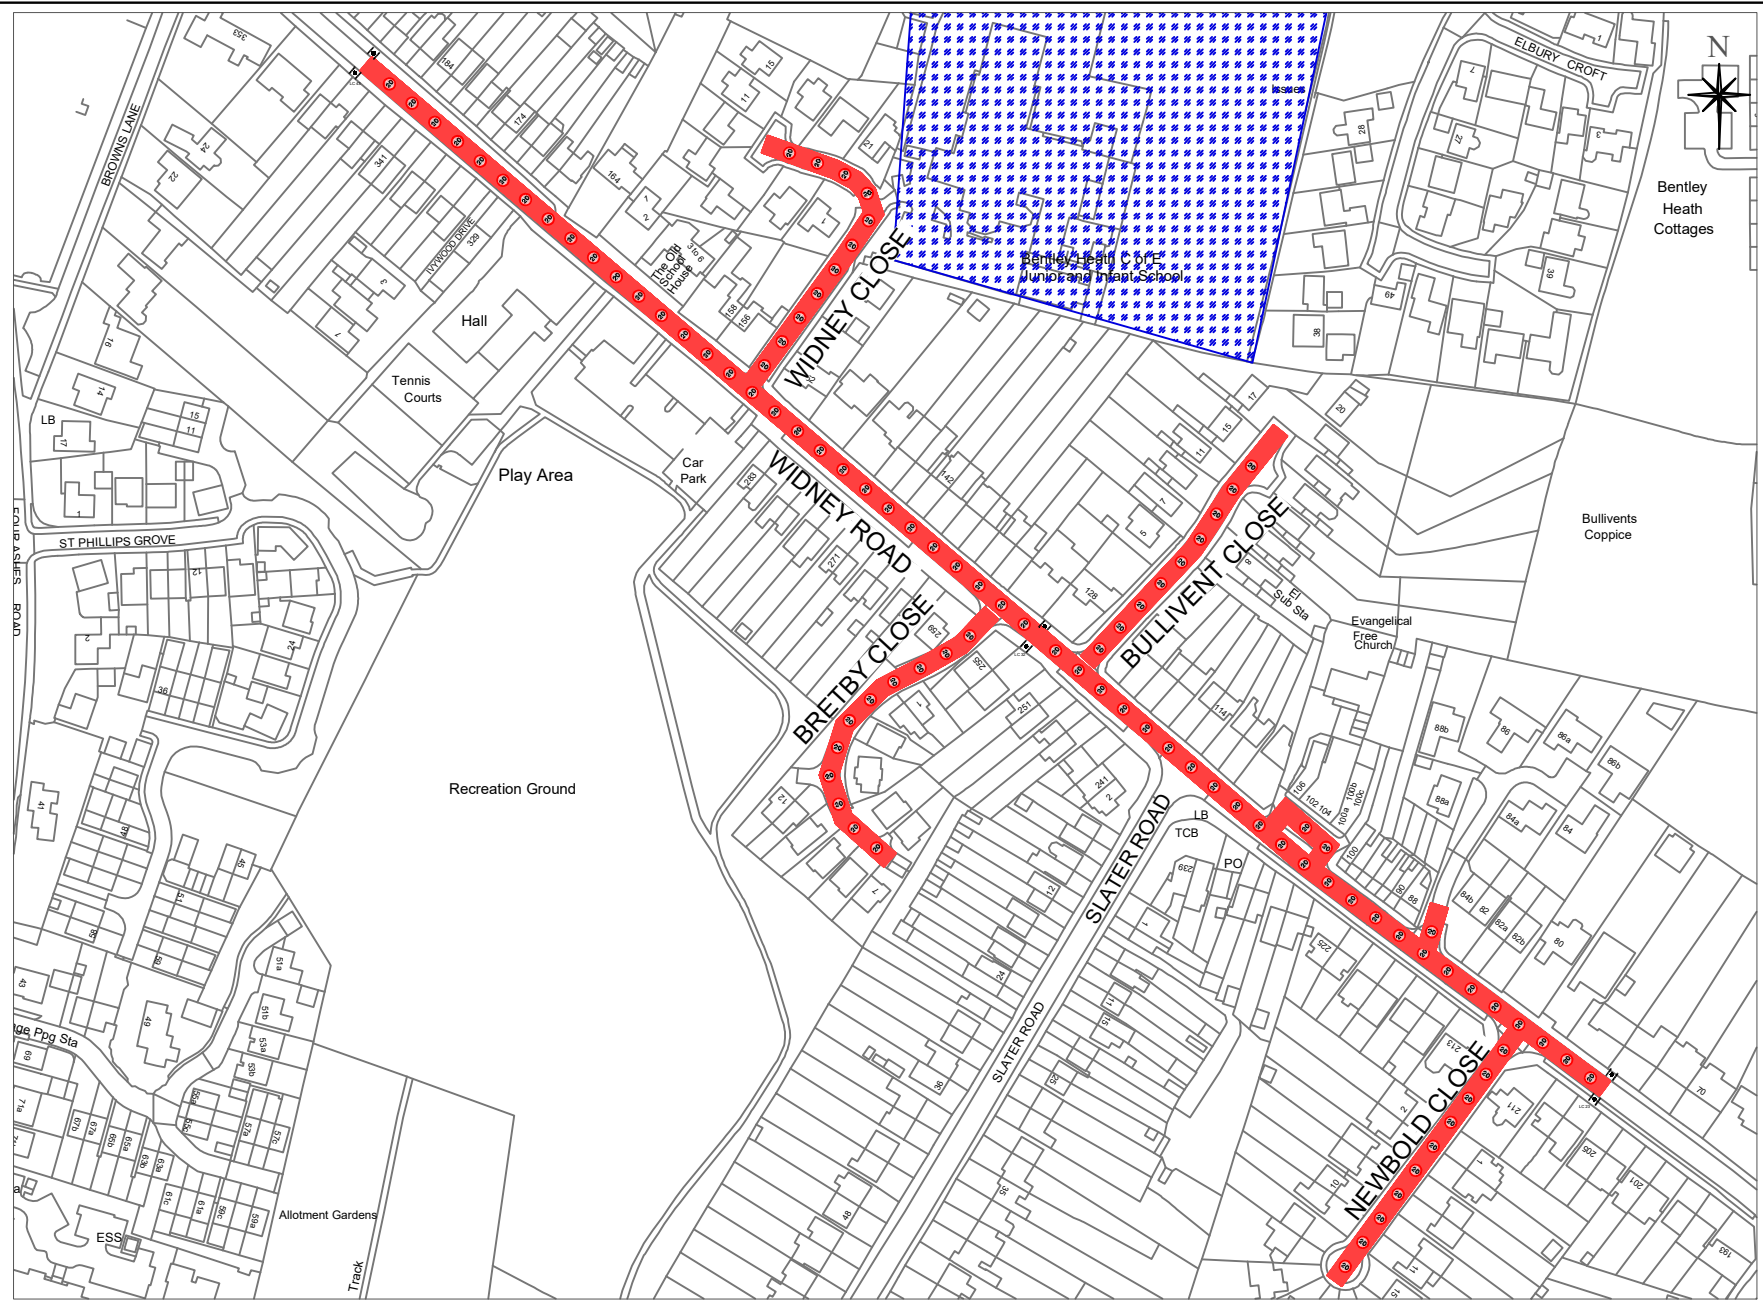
N

ELBURY CROFT

Bentley Heath Cottages

BROWNS LANE

IVYWOOD DRIVE

The Old School House

Hall

Tennis Courts

LB

Play Area

Car Park

WIDNEY CLOSE

Bentley Heath C of E Junior and Infant School

WIDNEY ROAD

BULLIVENT CLOSE

Bullivents Coppice

El Sub Sta

Evangelical Free Church

ST PHILLIPS GROVE

FOUR ASHES ROAD

BRETBY CLOSE

Recreation Ground

LB

TCB

PO

SLATER ROAD

SLATER ROAD

NEWBOLD CLOSE

Ppg Sta

ESS

Allotment Gardens

Track